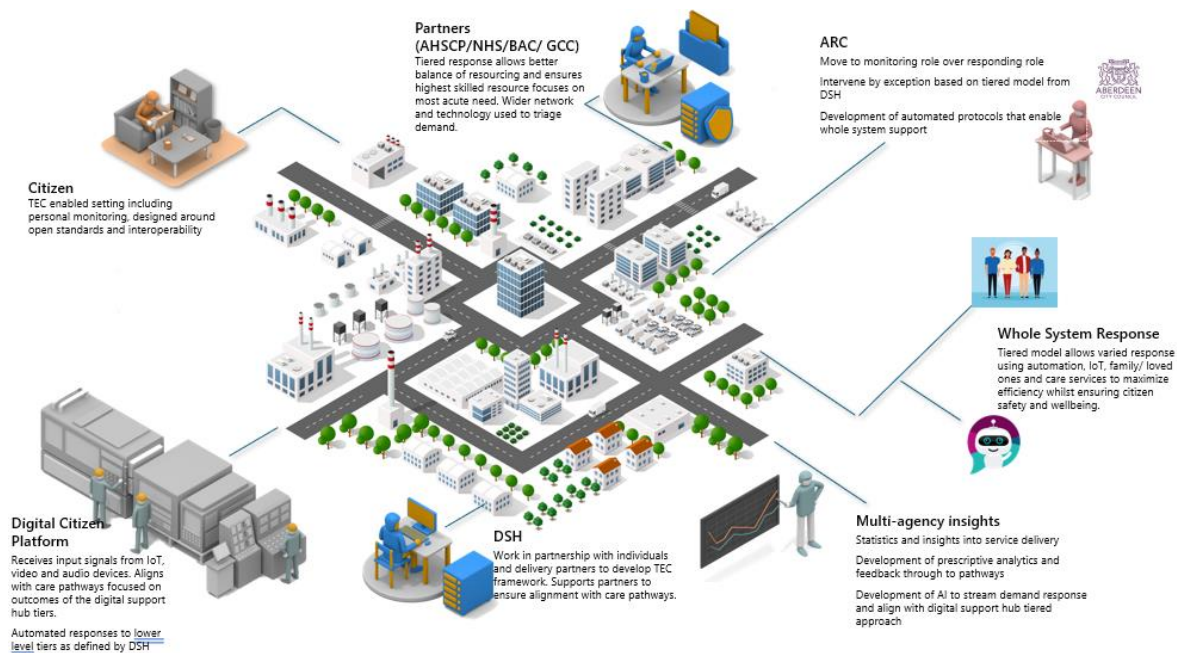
Partners (AHSCP/NHS/BAC/ GCC)
Tiered response allows better balance of resourcing and ensures highest skilled resource focuses on most acute need. Wider network and technology used to triage demand.

ARC
Move to monitoring role over responding role

Intervene by exception based on tiered model from DSH

Development of automated protocols that enable whole system support

ABERDEEN CITY COUNCIL

Citizen
TEC enabled setting including personal monitoring, designed around open standards and interoperability

Whole System Response
Tiered model allows varied response using automation, IoT, family/ loved ones and care services to maximize efficiency whilst ensuring citizen safety and wellbeing.

Digital Citizen Platform
Receives input signals from IoT, video and audio devices. Aligns with care pathways focused on outcomes of the digital support hub tiers.

Automated responses to lower level tiers as defined by DSH

DSH
Work in partnership with individuals and delivery partners to develop TEC framework. Supports partners to ensure alignment with care pathways.

Multi-agency insights
Statistics and insights into service delivery

Development of prescriptive analytics and feedback through to pathways

Development of AI to stream demand response and align with digital support hub tiered approach